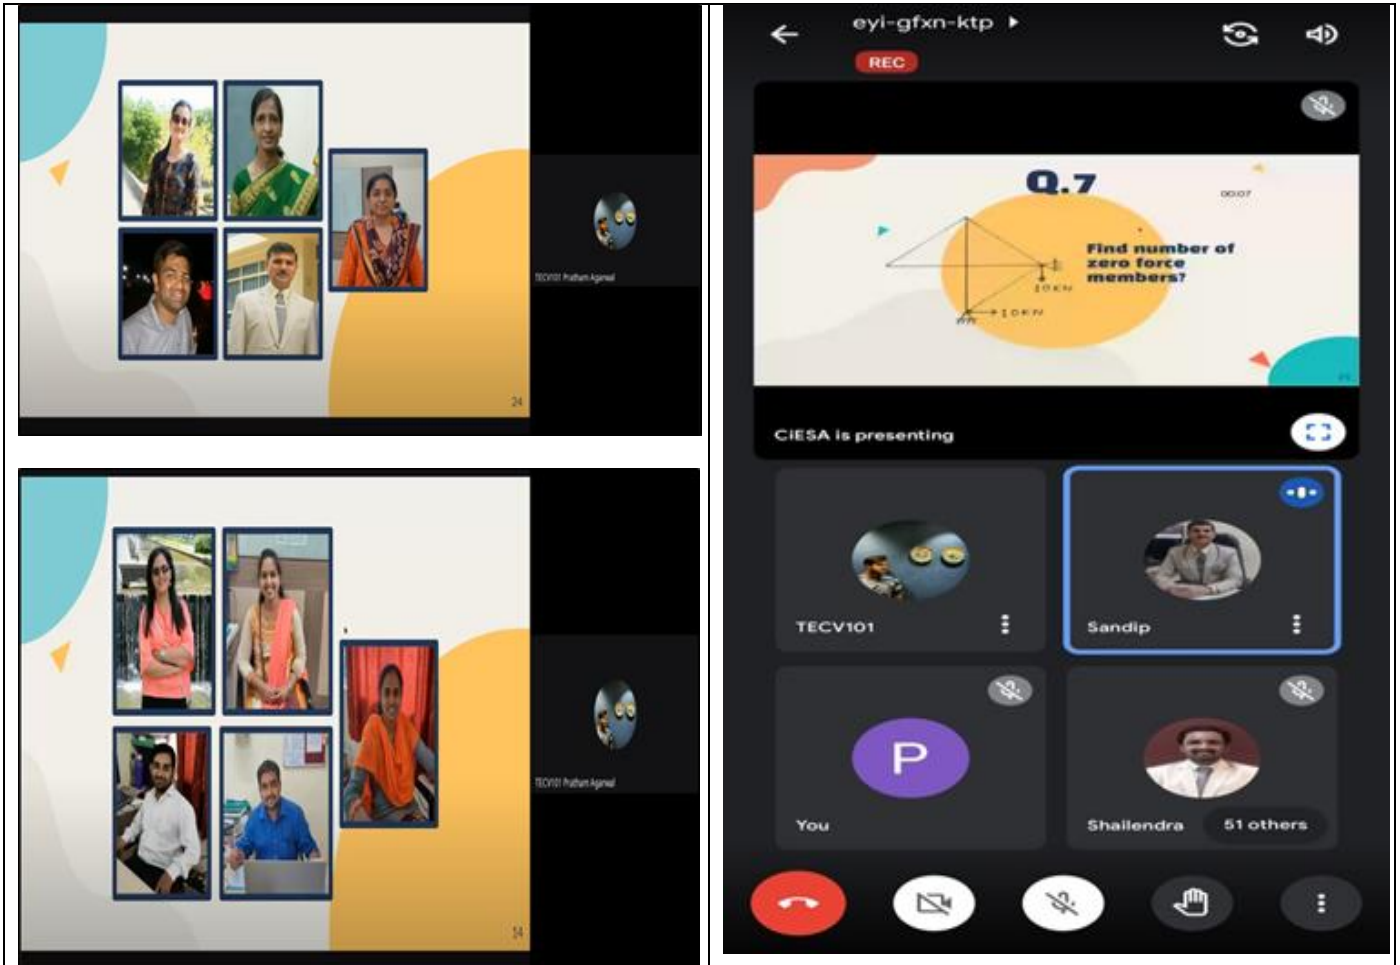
24

TECV101 Pratham Agarwal

34

TECV101 Pratham Agarwal

eyi-gfxn-ktp ▸

REC

Q.7

00:07

Find number of zero force members?

10KN

10KN

CiESA is presenting

TECV101

Sandip

P

You

Shailendra

51 others